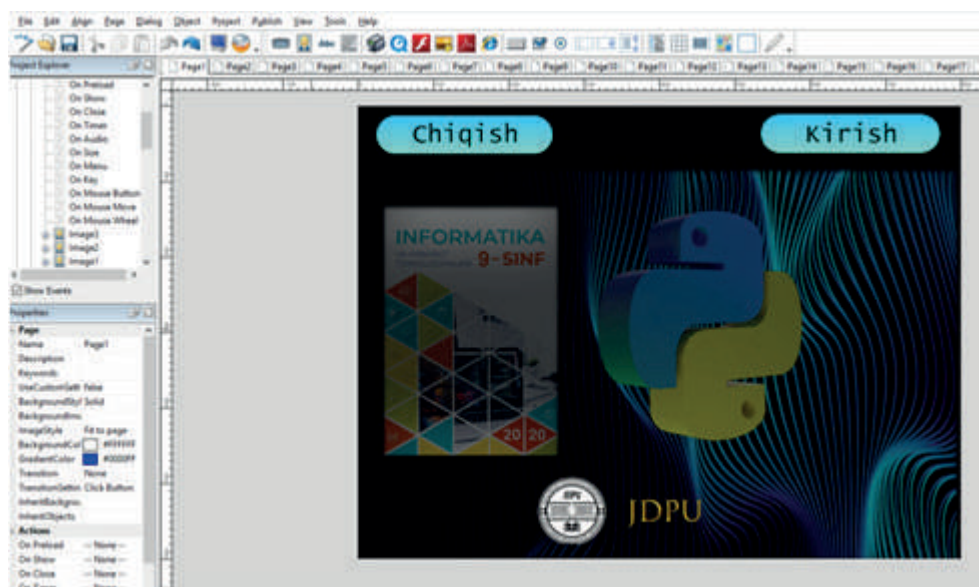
File Edit Align Page Dialog Object Project Publish View Tools Help

Project Explorer

On Preload
On Show
On Close
On Timer
On Audio
On Size
On Menu
On Key
On Mouse Button
On Mouse Move
On Mouse Wheel
Image3
Image2
Image1

Show Events

Properties

Page
Name Page1
Description
Keywords
UseCustomSett False
BackgroundStyl Solid
BackgroundIma
ImageStyle Fit to page
BackgroundCol #FFFFFF
GradientColor #0000FF
Transition None
TransitionSettin Click Button
InheritBackgrou
InheritObjects
Actions
On Preload -- None --
On Show -- None --
On Close -- None --

Page1 Page2 Page3 Page4 Page5 Page6 Page7 Page8 Page9 Page10 Page11 Page12 Page13 Page14 Page15 Page16 Page17

Chiqish

Kirish

INFORMATIKA
9-SINF
2020

JDPU